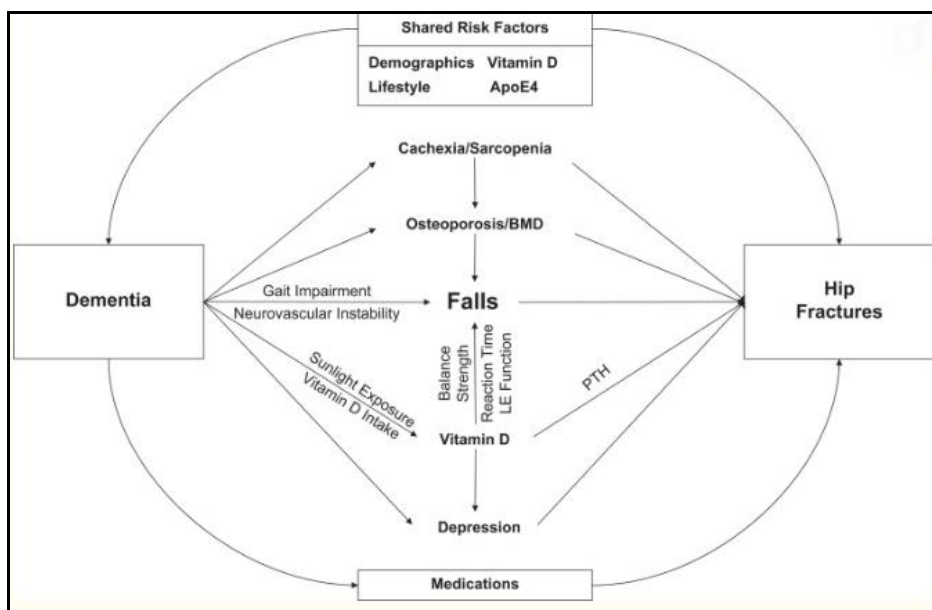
Shared Risk Factors

Demographics Vitamin D
Lifestyle ApoE4

Cachexia/Sarcopenia

Osteoporosis/BMD

Dementia

Gait Impairment

Neurovascular Instability

Falls

Hip Fractures

Sunlight Exposure

Vitamin D Intake

Balance

Strength

Reaction Time

LE Function

PTH

Vitamin D

Depression

Medications